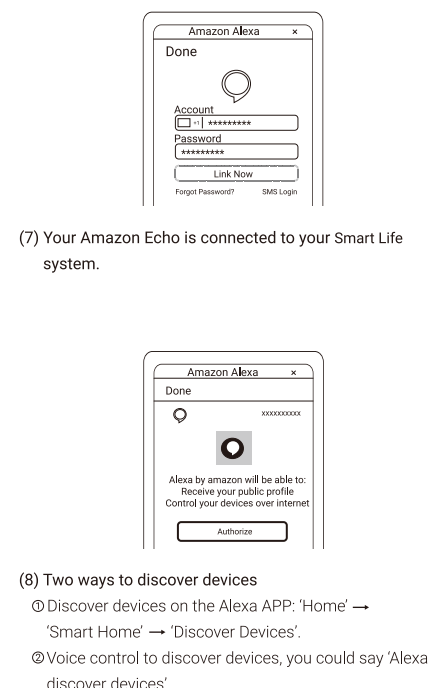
Amazon Alexa ×

Done

Account

+1 *********

Password

*********

Link Now

Forgot Password? SMS Login

(7) Your Amazon Echo is connected to your Smart Life system.

Amazon Alexa ×

Done

xxxxxxxxxx

Alexa by amazon will be able to:
Receive your public profile
Control your devices over internet

Authorize

(8) Two ways to discover devices

① Discover devices on the Alexa APP: 'Home' → 'Smart Home' → 'Discover Devices'.

② Voice control to discover devices, you could say 'Alexa discover devices'